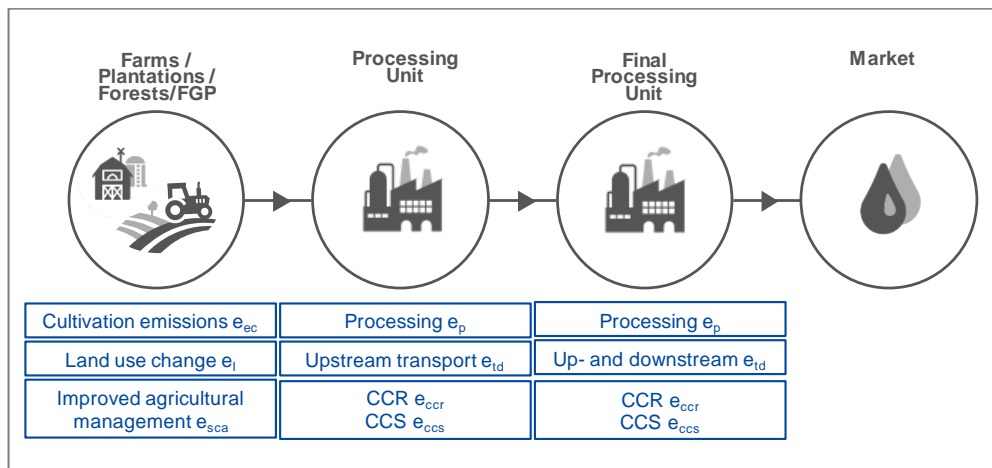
Farms / Plantations / Forests/FGP

Processing Unit

Final Processing Unit

Market

| Cultivation emissions $e_{ec}$ | Processing $e_{p}$ | Processing $e_{p}$ |
|---|---|---|
| Land use change $e_{l}$ | Upstream transport $e_{td}$ | Up- and downstream $e_{td}$ |
| Improved agricultural management $e_{sca}$ | CCR $e_{ccr}$ CCS $e_{ccs}$ | CCR $e_{ccr}$ CCS $e_{ccs}$ |